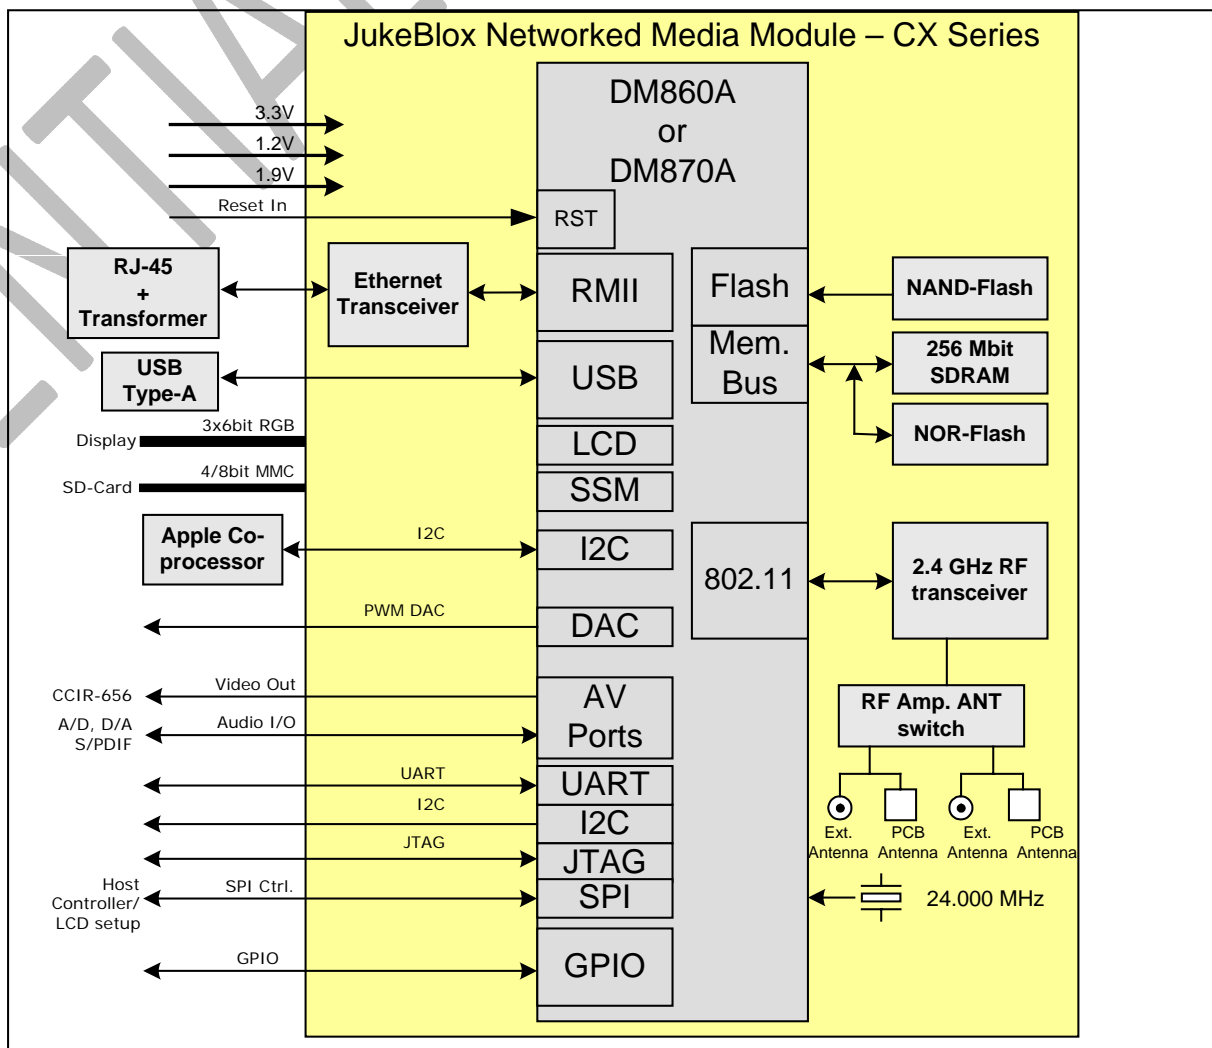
JukeBlox Networked Media Module – CX Series

DM860A
or
DM870A

3.3V
1.2V
1.9V
Reset In
RST

RJ-45
+
Transformer

Ethernet Transceiver

RMII

Flash

NAND-Flash

USB Type-A

USB

Mem. Bus

256 Mbit SDRAM

NOR-Flash

Display
3x6bit RGB
LCD

SD-Card
4/8bit MMC
SSM

Apple Co-processor
I2C
I2C

802.11

2.4 GHz RF transceiver

PWM DAC
DAC

RF Amp. ANT switch

CCIR-656
Video Out
A/D, D/A S/PDIF
Audio I/O
AV Ports

UART
UART
I2C
I2C
JTAG
JTAG

Ext. Antenna
PCB Antenna
Ext. Antenna
PCB Antenna

Host Controller/ LCD setup
SPI Ctrl.
SPI

24.000 MHz

GPIO
GPIO